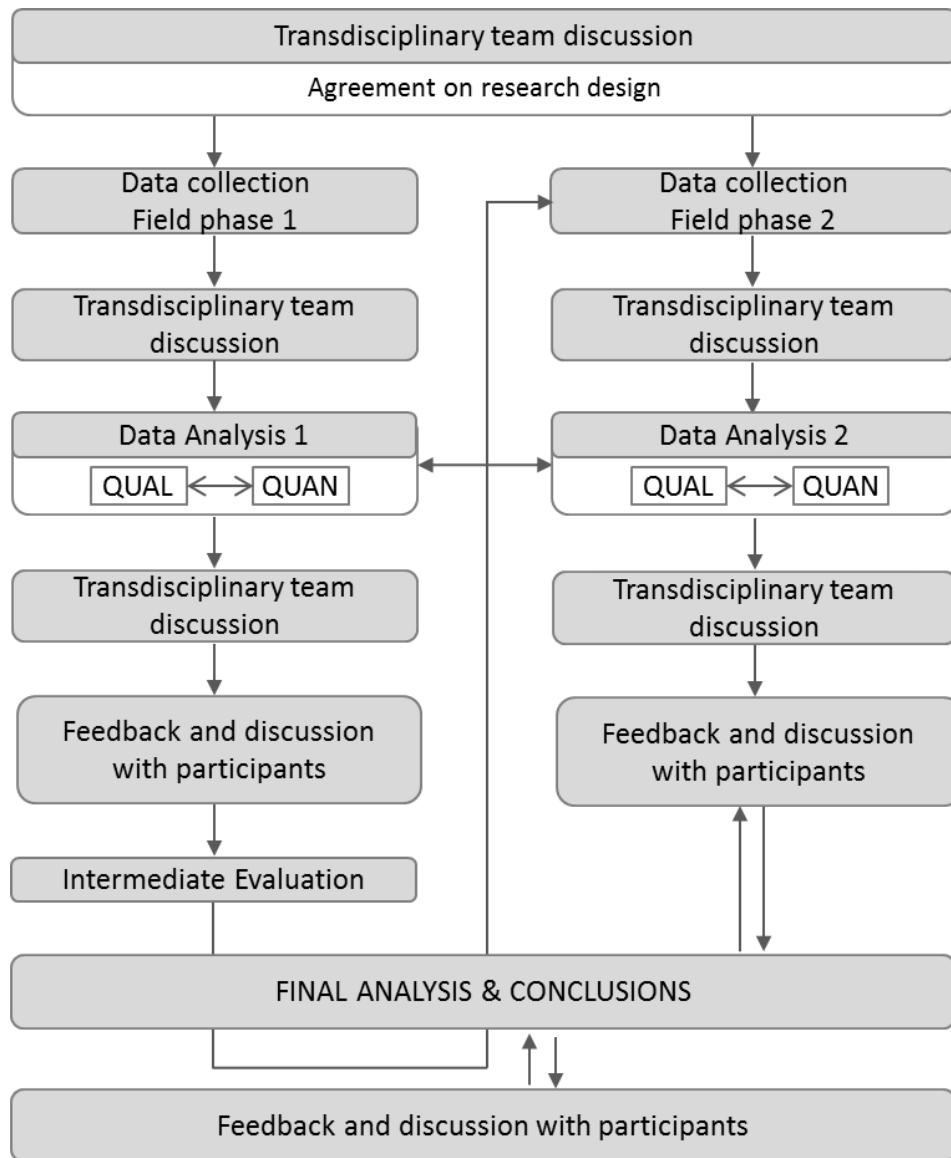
Transdisciplinary team discussion

Agreement on research design

Data collection
Field phase 1

Transdisciplinary team discussion

Data Analysis 1

QUAL

QUAN

Transdisciplinary team discussion

Feedback and discussion with participants

Intermediate Evaluation

Data collection
Field phase 2

Transdisciplinary team discussion

Data Analysis 2

QUAL

QUAN

Transdisciplinary team discussion

Feedback and discussion with participants

FINAL ANALYSIS & CONCLUSIONS

Feedback and discussion with participants